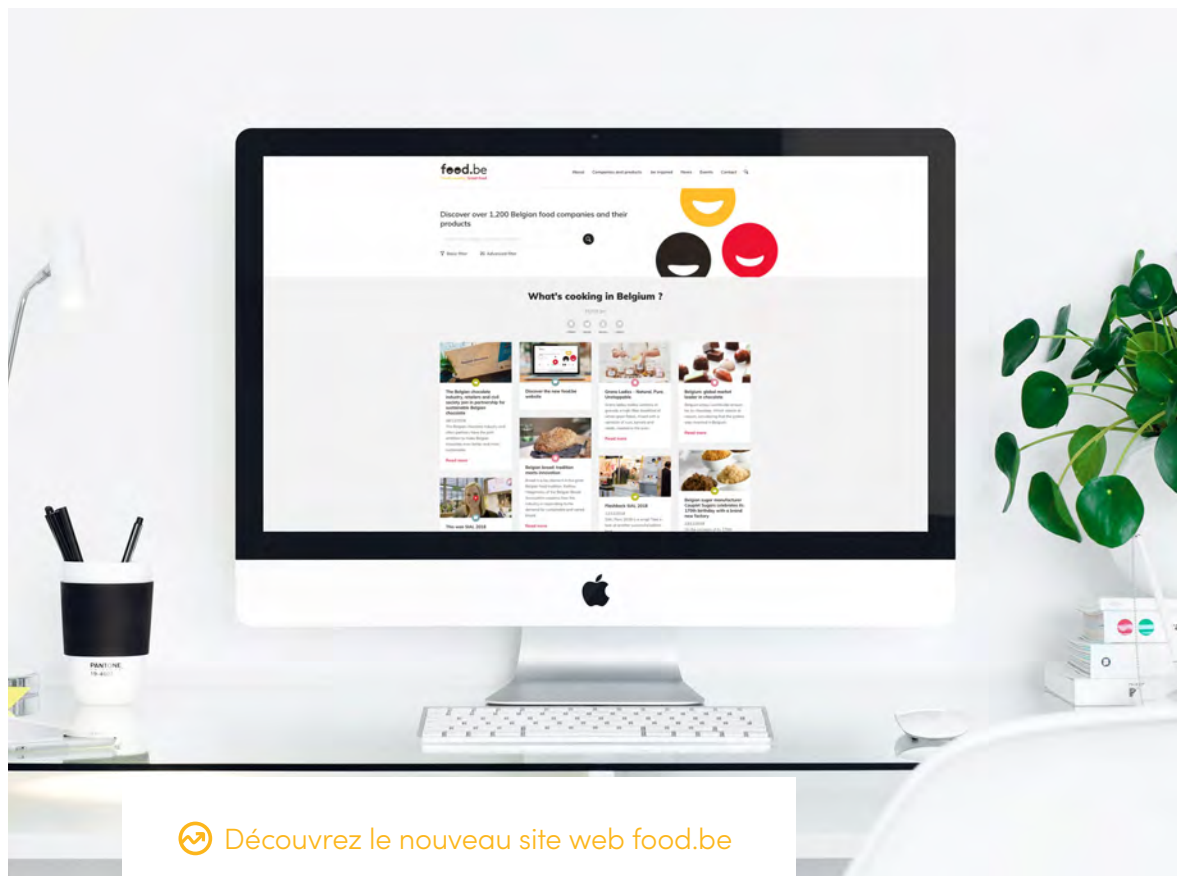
food.be

About Companies and products be inspired News Events Contact

Discover over 1,200 Belgian food companies and their products

Basic filter Advanced filter

What's cooking in Belgium ?

The Belgian chocolate industry, retailers and civil society join in partnership for sustainable Belgian chocolate

Read more

Discover the new food.be website

Belgian bread: tradition meets innovation

Read more

Greenz Ladies - Natural, Pure, Unstoppable

Read more

Flashback SIAL 2018

Belgium: global market leader in chocolate

Read more

Belgian sugar manufacturer Candico celebrates its 175th birthday with a brand new factory

This was SIAL 2018

PANTONE

Découvrez le nouveau site web food.be